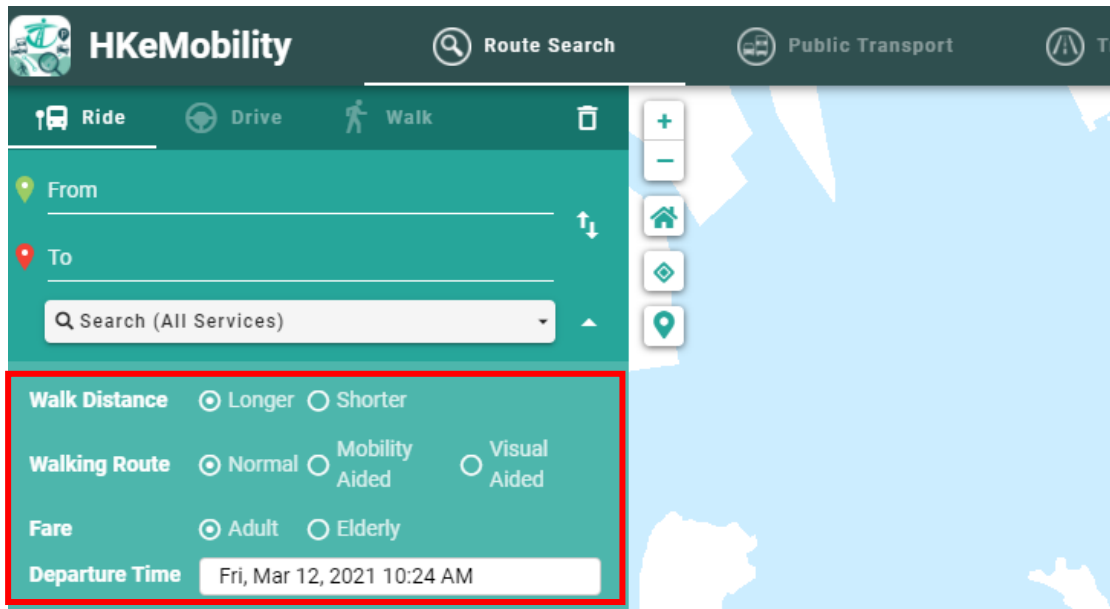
HKeMobility

Route Search

Public Transport

T

Ride

Drive

Walk

From

To

Search (All Services)

+

−

Walk Distance Longer Shorter

Walking Route Normal Mobility Aided Visual Aided

Fare Adult Elderly

Departure Time Fri, Mar 12, 2021 10:24 AM